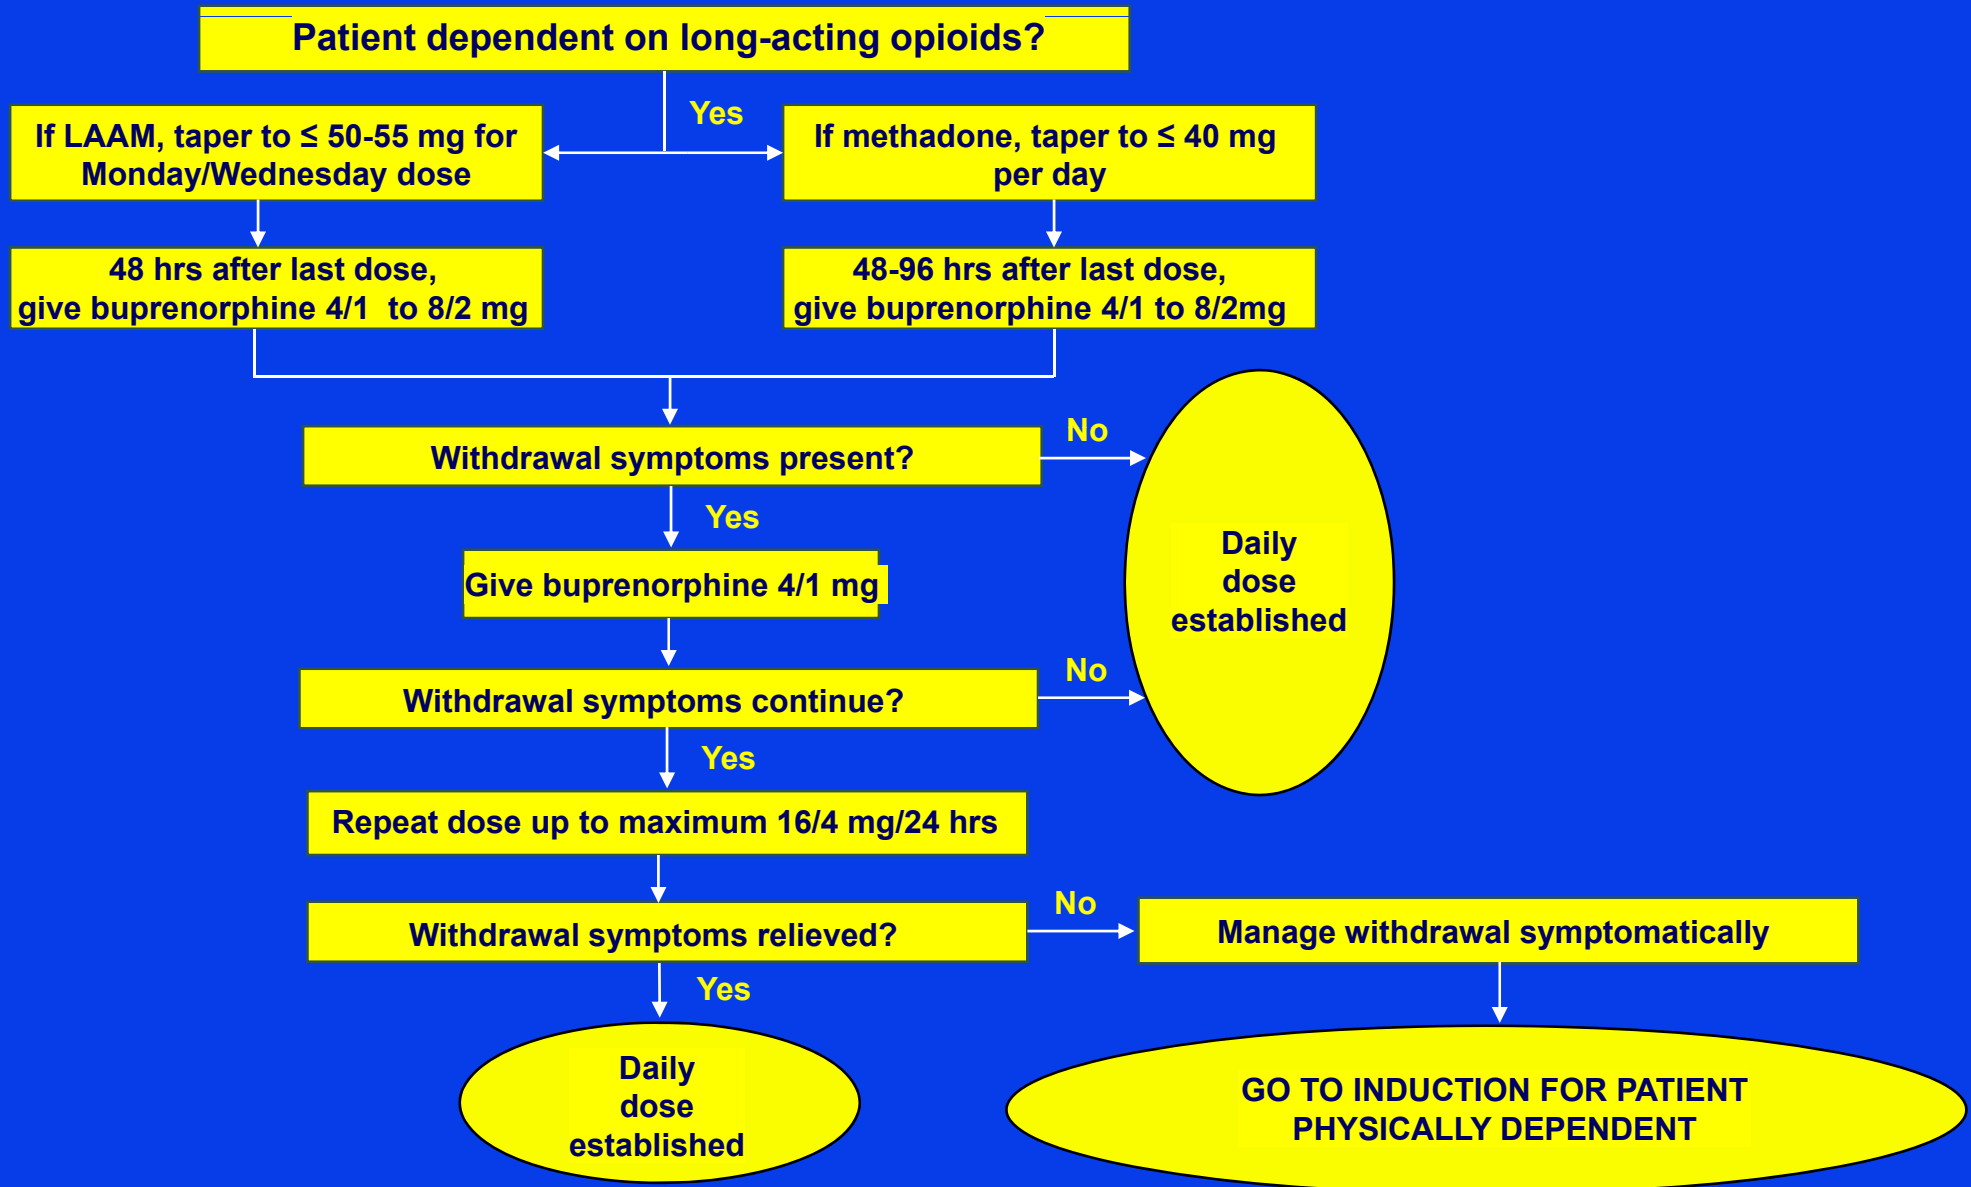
Patient dependent on long-acting opioids?

Yes

If LAAM, taper to ≤ 50-55 mg for Monday/Wednesday dose

If methadone, taper to ≤ 40 mg per day

48 hrs after last dose, give buprenorphine 4/1 to 8/2 mg

48-96 hrs after last dose, give buprenorphine 4/1 to 8/2mg

Withdrawal symptoms present?

No

Daily dose established

Yes

Give buprenorphine 4/1 mg

Withdrawal symptoms continue?

No

Yes

Repeat dose up to maximum 16/4 mg/24 hrs

Withdrawal symptoms relieved?

No

Manage withdrawal symptomatically

Yes

Daily dose established

GO TO INDUCTION FOR PATIENT PHYSICALLY DEPENDENT